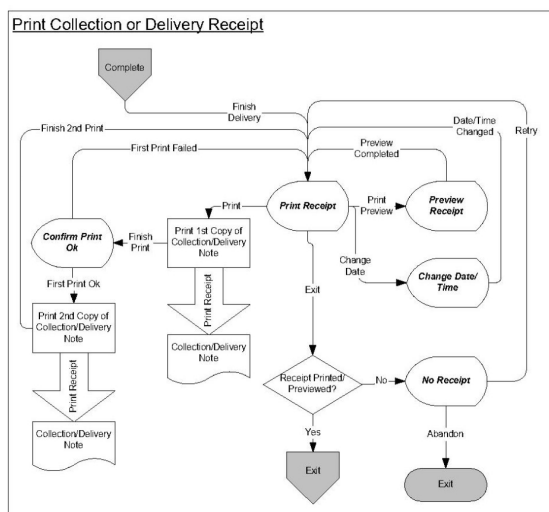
Print Collection or Delivery Receipt

Complete

Finish Delivery

Finish 2nd Print

Date/Time Changed

Retry

First Print Failed

Preview Completed

Print

Print Receipt

Print Preview

Preview Receipt

Confirm Print Ok

Finish Print

Print 1st Copy of Collection/Delivery Note

Change Date

Change Date/ Time

Print Receipt

First Print Ok

Collection/Delivery Note

Exit

Print 2nd Copy of Collection/Delivery Note

Print Receipt

Receipt Printed/ Previewed?

No

No Receipt

Collection/Delivery Note

Yes

Abandon

Exit

Exit